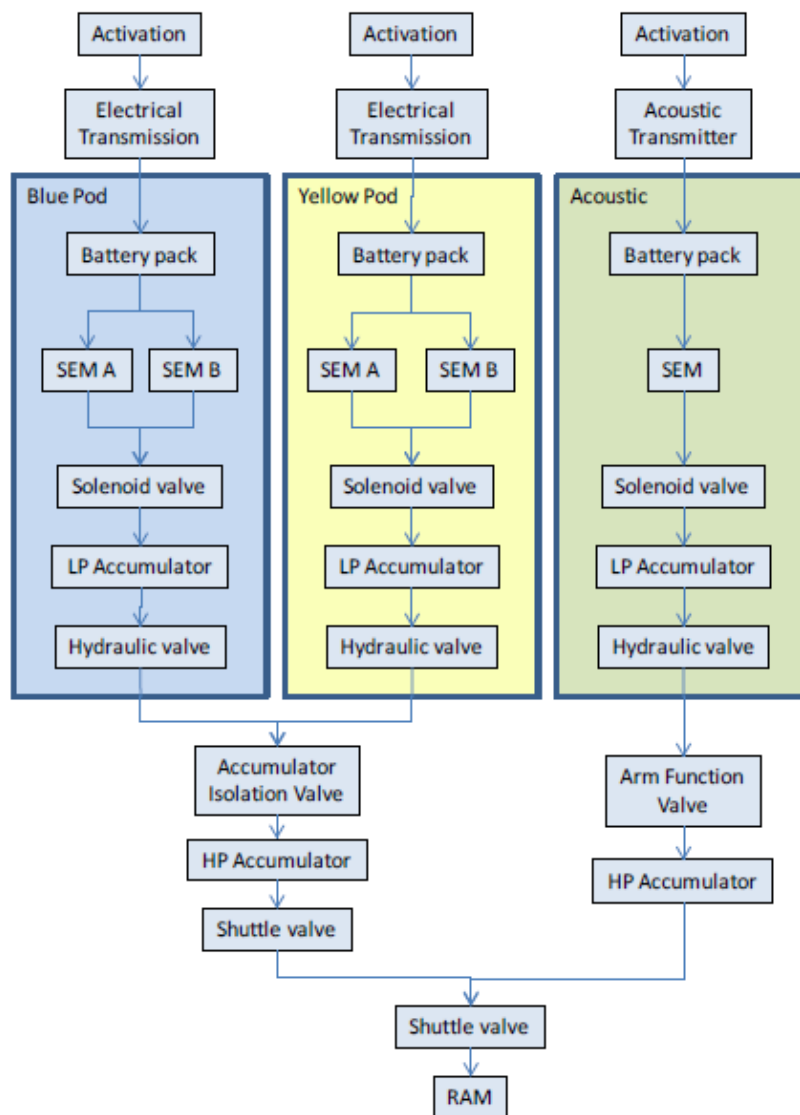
Activation

Activation

Activation

Electrical Transmission

Electrical Transmission

Acoustic Transmitter

Blue Pod

Battery pack

SEM A

SEM B

Solenoid valve

LP Accumulator

Hydraulic valve

Yellow Pod

Battery pack

SEM A

SEM B

Solenoid valve

LP Accumulator

Hydraulic valve

Acoustic

Battery pack

SEM

Solenoid valve

LP Accumulator

Hydraulic valve

Accumulator Isolation Valve

HP Accumulator

Shuttle valve

Arm Function Valve

HP Accumulator

Shuttle valve

RAM